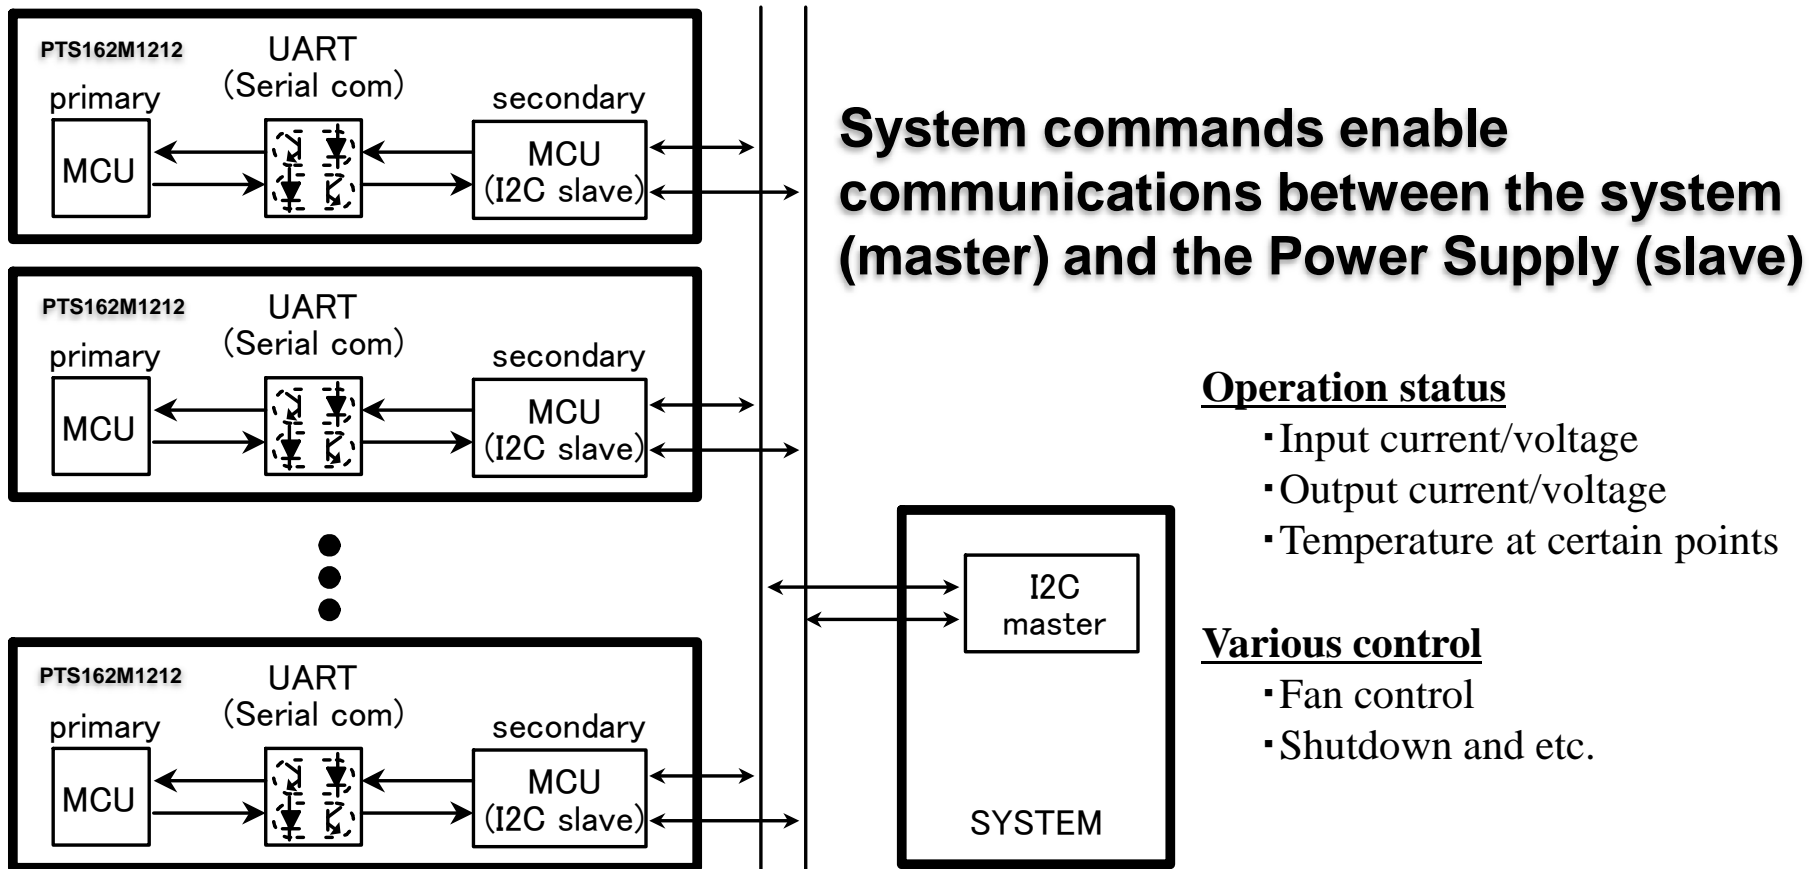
PTS162M1212
UART
(Serial com)
primary
secondary
MCU
MCU
(I2C slave)

PTS162M1212
UART
(Serial com)
primary
secondary
MCU
MCU
(I2C slave)

PTS162M1212
UART
(Serial com)
primary
secondary
MCU
MCU
(I2C slave)

System commands enable communications between the system (master) and the Power Supply (slave)

Operation status
・Input current/voltage
・Output current/voltage
・Temperature at certain points

Various control
・Fan control
・Shutdown and etc.

I2C
master
SYSTEM